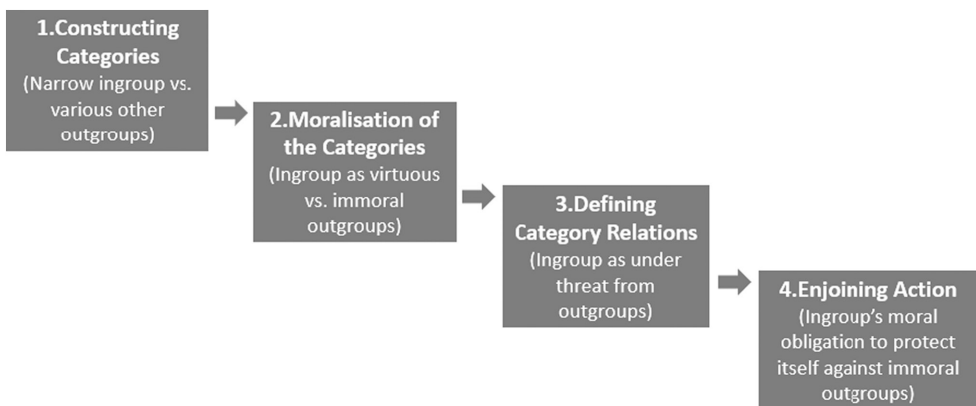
1.Constructing Categories
(Narrow ingroup vs. various other outgroups)

2.Moralisation of the Categories
(Ingroup as virtuous vs. immoral outgroups)

3.Defining Category Relations
(Ingroup as under threat from outgroups)

4.Enjoining Action
(Ingroup's moral obligation to protect itself against immoral outgroups)